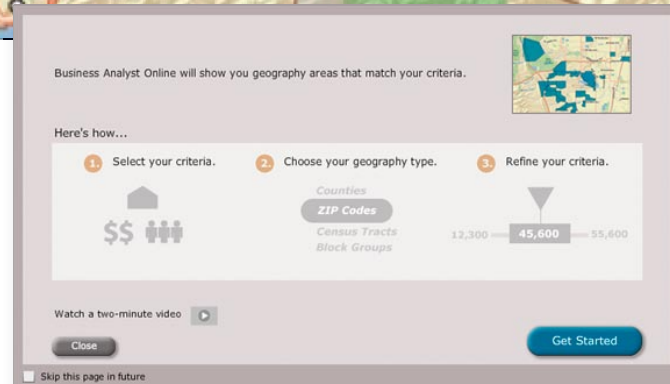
Business Analyst Online will show you geography areas that match your criteria.

Here's how...

1. Select your criteria.

$$

2. Choose your geography type.

Counties
ZIP Codes
Census Tracts
Block Groups

3. Refine your criteria.

12,300 45,600 55,600

Watch a two-minute video

Close

Get Started

Skip this page in future